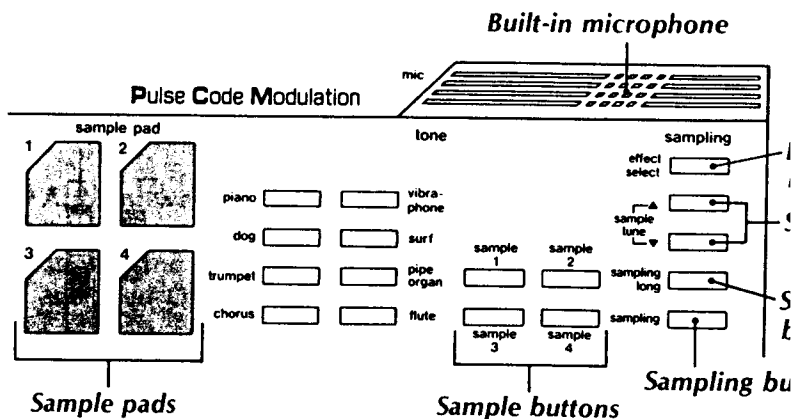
Built-in microphone

mic

Pulse Code Modulation

sample pad

1 2 3 4

tone

piano vibraphone

dog surf

trumpet pipe organ

chorus flute

sample 1 sample 2

sample 3 sample 4

sampling

effect select

sample tune ▲ ▼

sampling long

sampling

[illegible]

S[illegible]

S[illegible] b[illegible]

Sampling bu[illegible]

Sample pads

Sample buttons